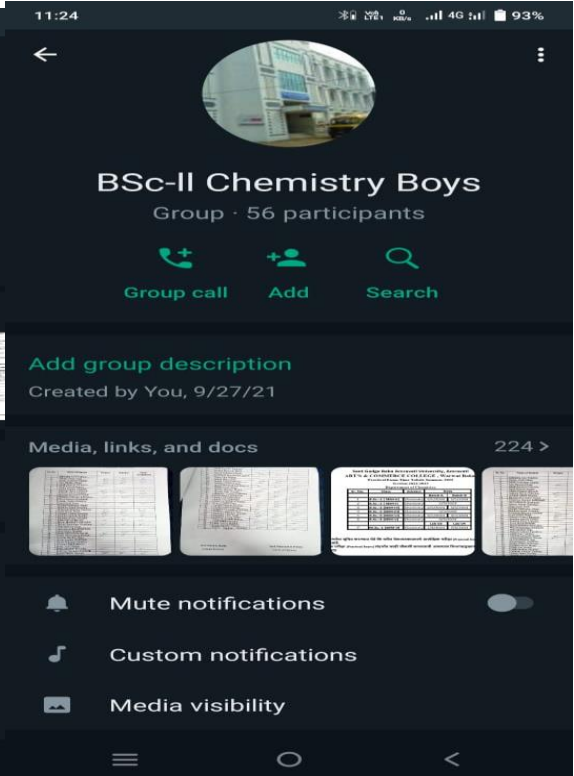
11:24

93%

BSc-II Chemistry Boys

Group · 56 participants

Group call

Add

Search

Add group description

Created by You, 9/27/21

Media, links, and docs

224 >

Mute notifications

Custom notifications

Media visibility